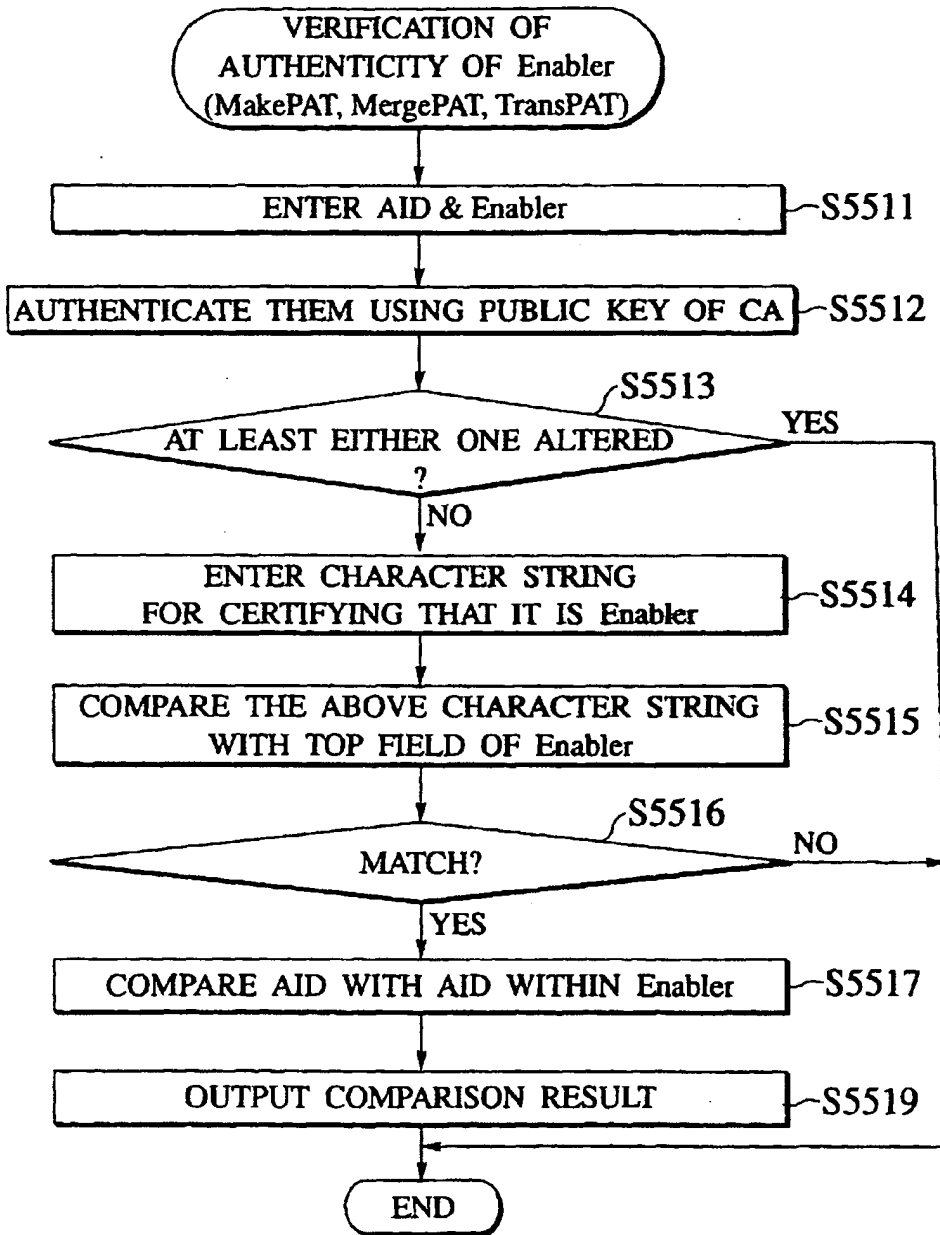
VERIFICATION OF AUTHENTICITY OF Enabler (MakePAT, MergePAT, TransPAT)

ENTER AID & Enabler

S5511

AUTHENTICATE THEM USING PUBLIC KEY OF CA

S5512

S5513

AT LEAST EITHER ONE ALTERED ?

YES

NO

ENTER CHARACTER STRING FOR CERTIFYING THAT IT IS Enabler

S5514

COMPARE THE ABOVE CHARACTER STRING WITH TOP FIELD OF Enabler

S5515

S5516

MATCH?

NO

YES

COMPARE AID WITH AID WITHIN Enabler

S5517

OUTPUT COMPARISON RESULT

S5519

END